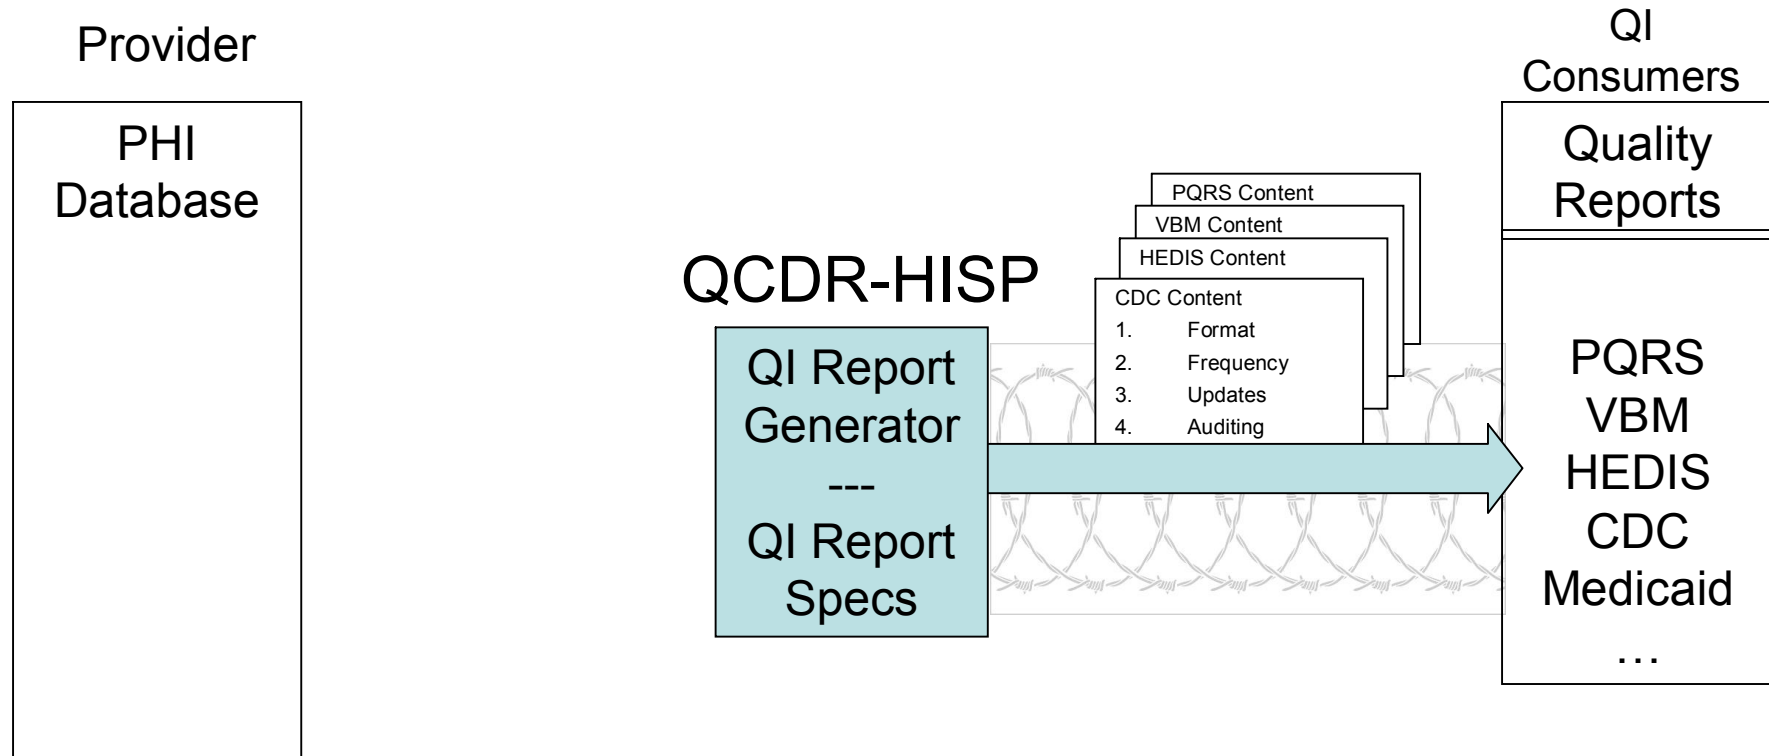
Provider

PHI Database

QCDR-HISP

QI Report Generator
---
QI Report Specs

PQRS Content

VBM Content

HEDIS Content

CDC Content
1. Format
2. Frequency
3. Updates
4. Auditing

QI Consumers

Quality Reports

PQRS
VBM
HEDIS
CDC
Medicaid
…